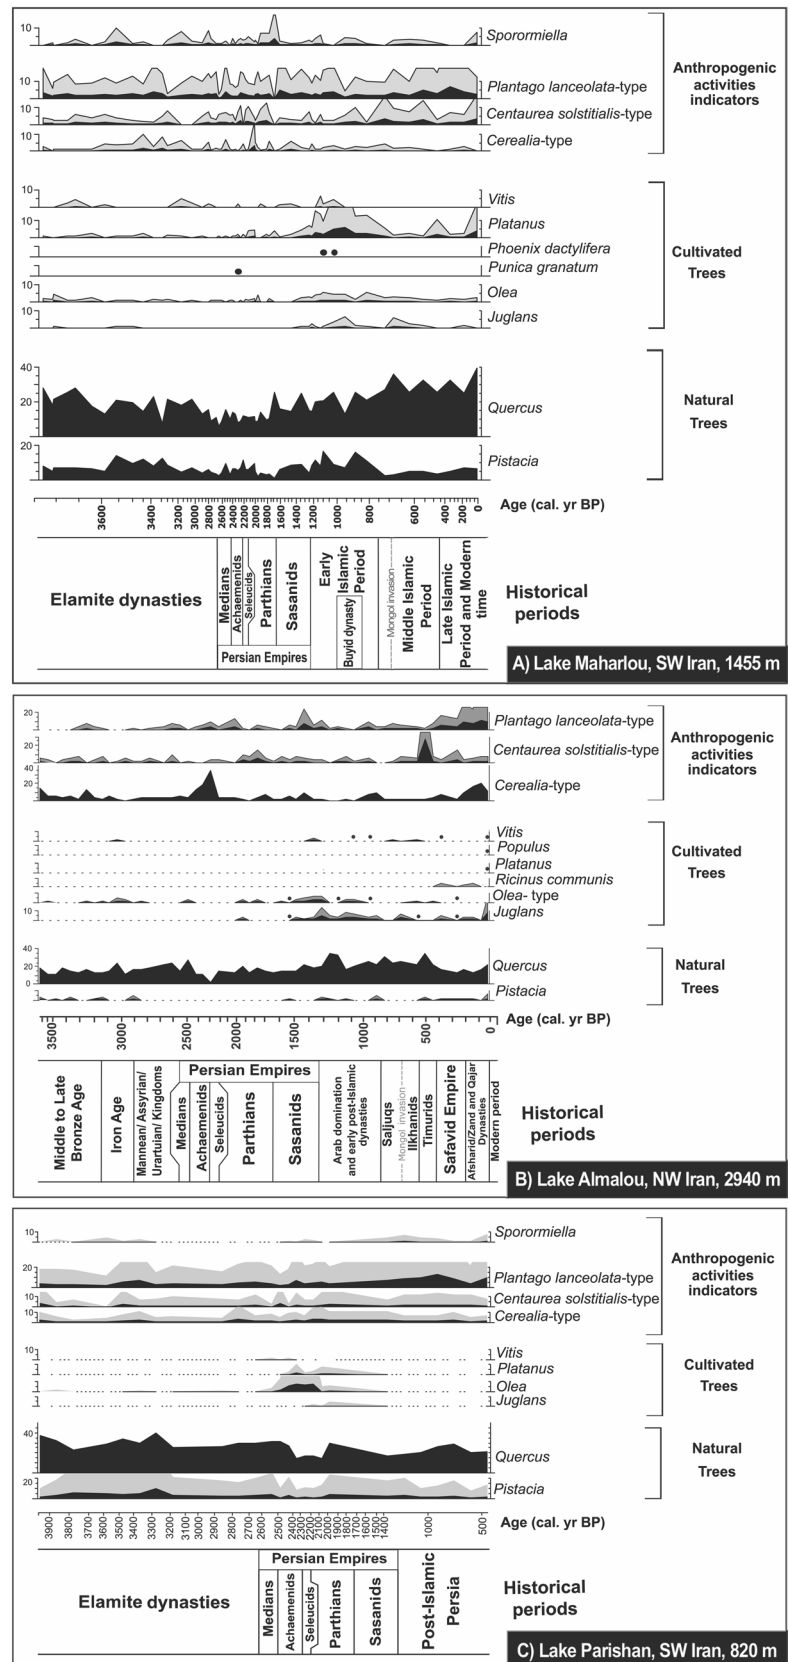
10 Sporormiella
10 Plantago lanceolata-type
10 Centaurea solstitialis-type
10 Cerealia-type
Anthropogenic activities indicators

10 Vitis
10 Platanus
Phoenix dactylifera
Punica granatum
10 Olea
10 Juglans
Cultivated Trees

40
20 Quercus
Pistacia
Natural Trees

3600 3400 3200 3000 2800 2600 2400 2200 2000 1800 1600 1400 1200 1000 800 600 400 200 0
Age (cal. yr BP)

Elamite dynasties
Medians
Achaemenids
Seleucids
Parthians
Sasanids
Persian Empires
Early Islamic Period
Buyid dynasty
Mongol invasion
Middle Islamic Period
Late Islamic Period and Modern time
Historical periods

A) Lake Maharlou, SW Iran, 1455 m

20 Plantago lanceolata-type
Centaurea solstitialis-type
40
20 Cerealia-type
Anthropogenic activities indicators

Vitis
Populus
Platanus
Ricinus communis
Olea- type
10 Juglans
Cultivated Trees

40
20
0 Quercus
Pistacia
Natural Trees

3500 3000 2500 2000 1500 1000 500 0
Age (cal. yr BP)

Middle to Late Bronze Age
Iron Age
Mannean/ Assyrian/ Urartuian/ Kingdoms
Persian Empires
Medians
Achaemenids
Seleucids
Parthians
Sasanids
Arab domination and early post-Islamic dynasties
Saljuqs
Mongol invasion
Ilkhanids
Timurids
Safavid Empire
Afshari/Zand and Qajar Dynasties
Modern period
Historical periods

B) Lake Almalou, NW Iran, 2940 m

10 Sporormiella
20 Plantago lanceolata-type
10 Centaurea solstitialis-type
10 Cerealia-type
Anthropogenic activities indicators

10 Vitis
Platanus
Olea
Juglans
Cultivated Trees

40 Quercus
20 Pistacia
Natural Trees

3900 3800 3700 3600 3500 3400 3300 3200 3100 3000 2900 2800 2700 2600 2500 2400 2300 2200 2100 2000 1900 1800 1700 1600 1500 1400 1000 500
Age (cal. yr BP)

Elamite dynasties
Persian Empires
Medians
Achaemenids
Seleucids
Parthians
Sasanids
Post-Islamic Persia
Historical periods

C) Lake Parishan, SW Iran, 820 m